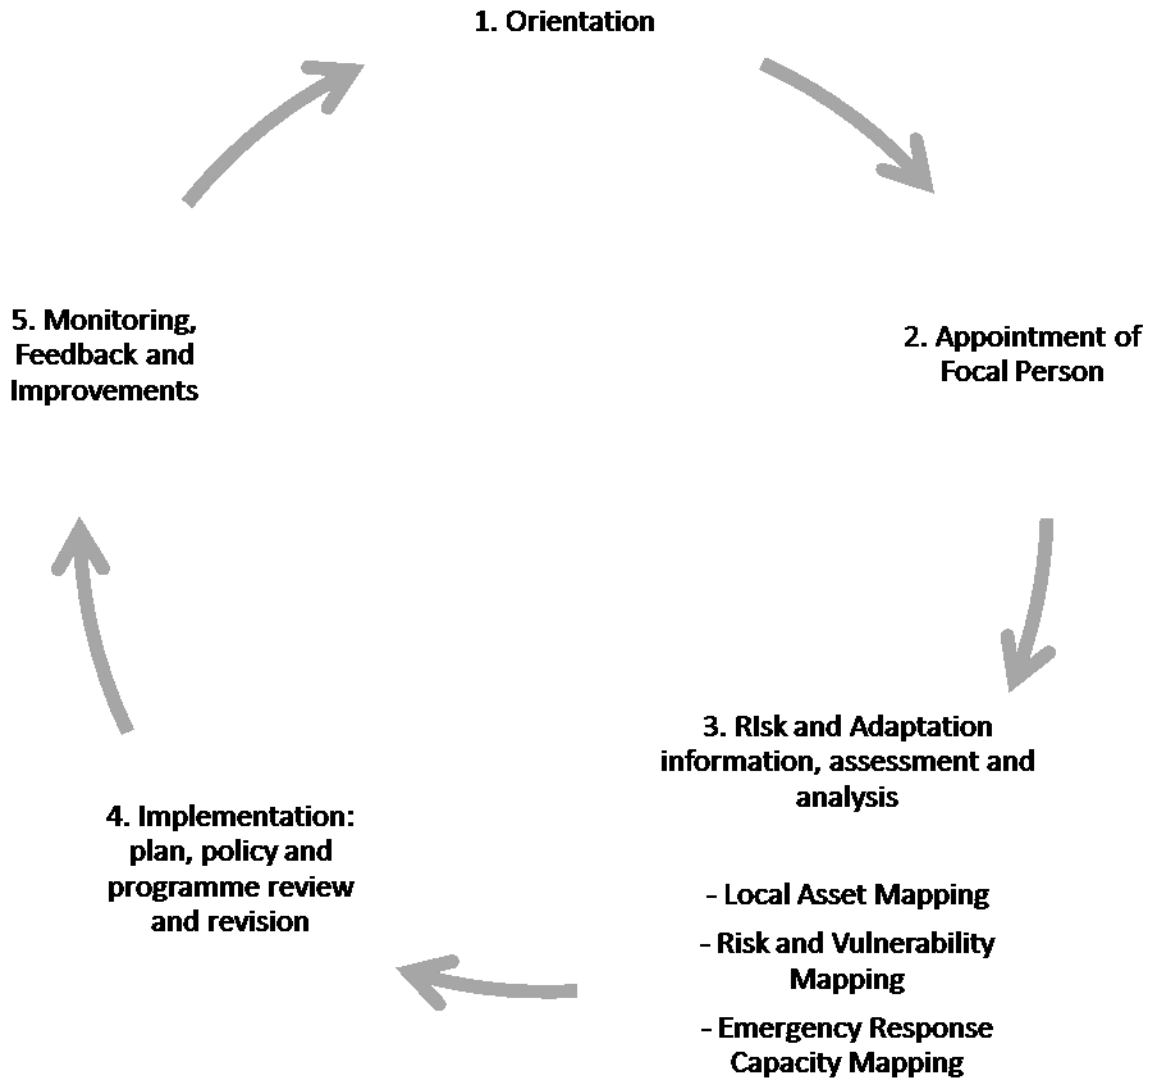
1. Orientation

2. Appointment of Focal Person

3. RIsk and Adaptation information, assessment and analysis

- Local Asset Mapping

- Risk and Vulnerability Mapping

- Emergency Response Capacity Mapping

4. Implementation: plan, policy and programme review and revision

5. Monitoring, Feedback and Improvements